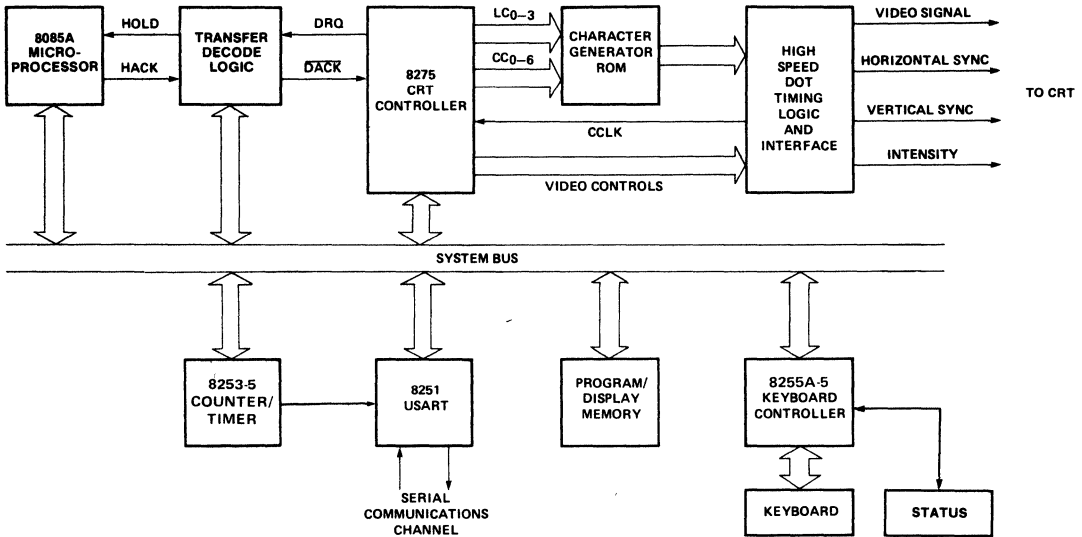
8085A MICRO-PROCESSOR

HOLD

HACK

TRANSFER DECODE LOGIC

DRQ

$\overline{DACK}$

8275 CRT CONTROLLER

$LC_{0-3}$

$CC_{0-6}$

CHARACTER GENERATOR ROM

HIGH SPEED DOT TIMING LOGIC AND INTERFACE

VIDEO SIGNAL

HORIZONTAL SYNC

VERTICAL SYNC

INTENSITY

TO CRT

CCLK

VIDEO CONTROLS

SYSTEM BUS

8253-5 COUNTER/ TIMER

8251 USART

SERIAL COMMUNICATIONS CHANNEL

PROGRAM/ DISPLAY MEMORY

8255A-5 KEYBOARD CONTROLLER

KEYBOARD

STATUS